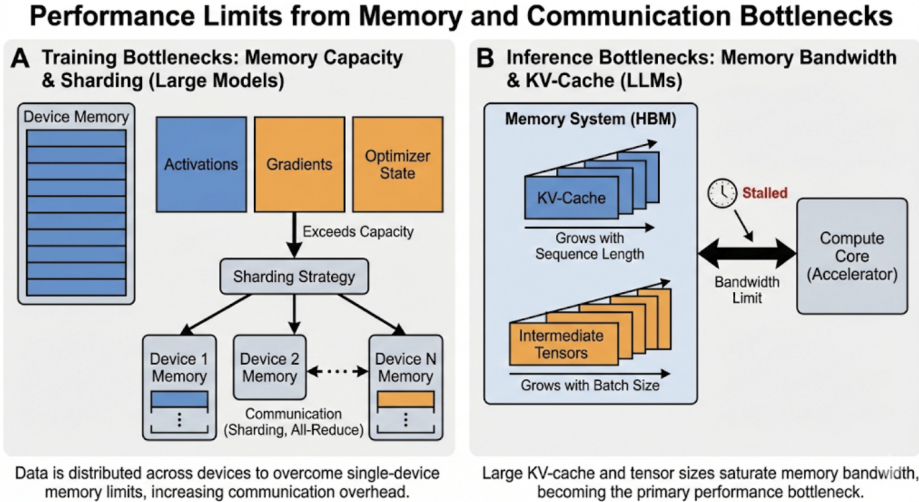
Performance Limits from Memory and Communication Bottlenecks

A Training Bottlenecks: Memory Capacity & Sharding (Large Models)

Device Memory

Activations

Gradients

Optimizer State

Exceeds Capacity

Sharding Strategy

Device 1 Memory

Device 2 Memory

Device N Memory

Communication (Sharding, All-Reduce)

Data is distributed across devices to overcome single-device memory limits, increasing communication overhead.

B Inference Bottlenecks: Memory Bandwidth & KV-Cache (LLMs)

Memory System (HBM)

KV-Cache

Grows with Sequence Length

Intermediate Tensors

Grows with Batch Size

Stalled

Bandwidth Limit

Compute Core (Accelerator)

Large KV-cache and tensor sizes saturate memory bandwidth, becoming the primary performance bottleneck.